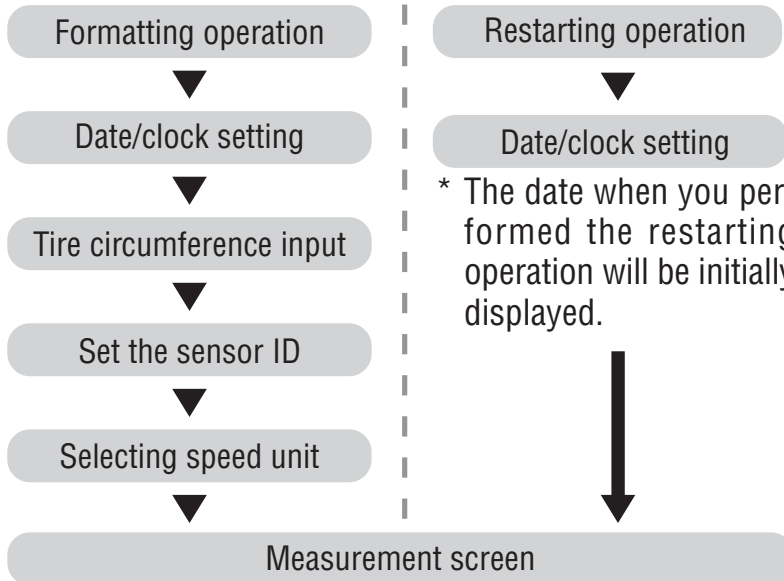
Formatting operation

Date/clock setting

Tire circumference input

Set the sensor ID

Selecting speed unit

Restarting operation

Date/clock setting

* The date when you per formed the restarting operation will be initially displayed.

Measurement screen